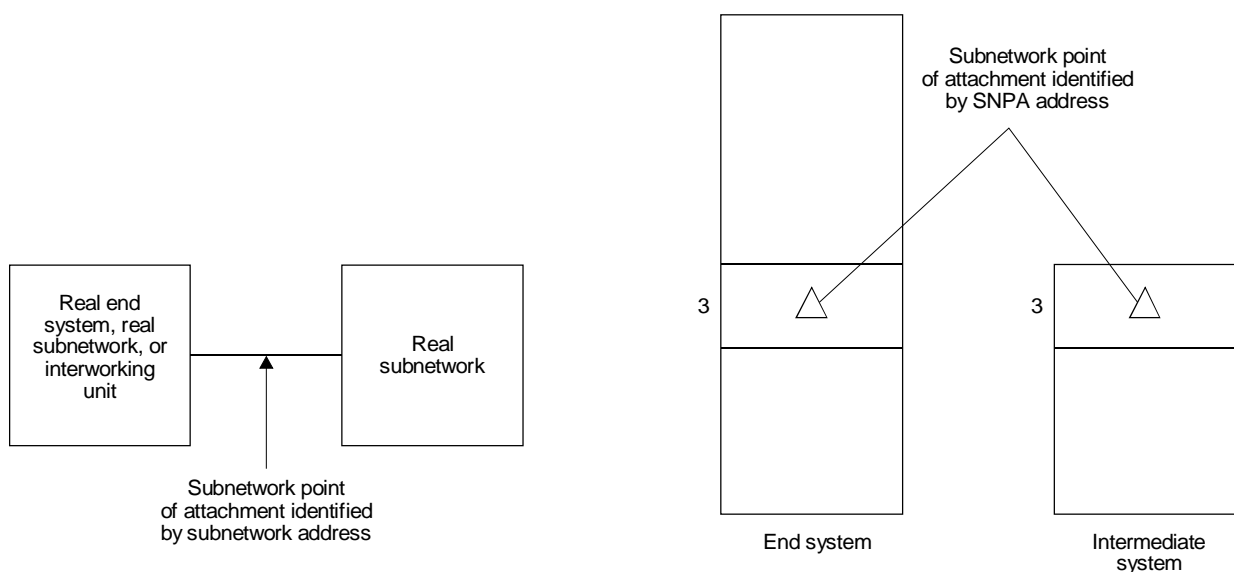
Real end system, real subnetwork, or interworking unit

Real subnetwork

Subnetwork point of attachment identified by subnetwork address

Subnetwork point of attachment identified by SNPA address

3

3

End system

Intermediate system